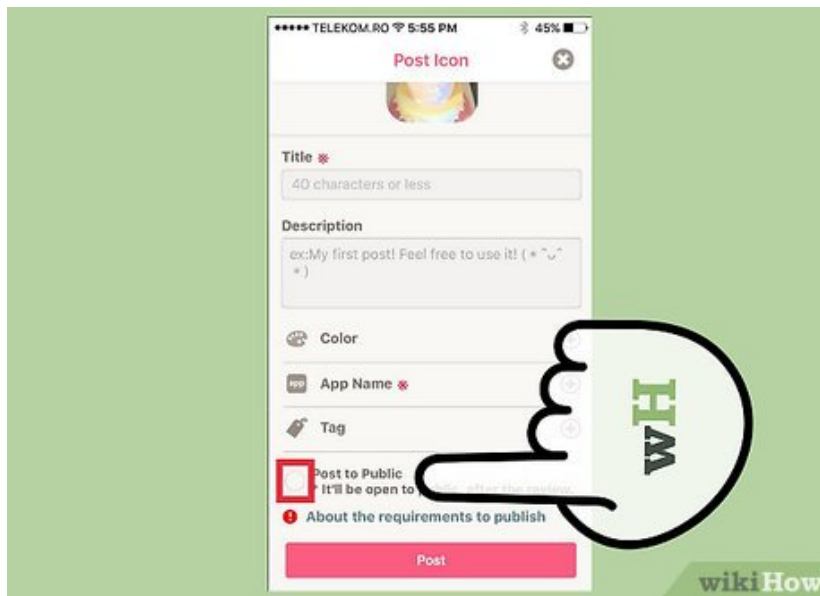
••••• TELEKOM.RO 5:55 PM 45%

Post Icon

Title ※

40 characters or less

Description

ex:My first post! Feel free to use it! ( * ˆ◡ˆ * )

Color

App Name ※

Tag

Post to Public
* It'll be open to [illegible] after the review

About the requirements to publish

Post

wH

wikiHow